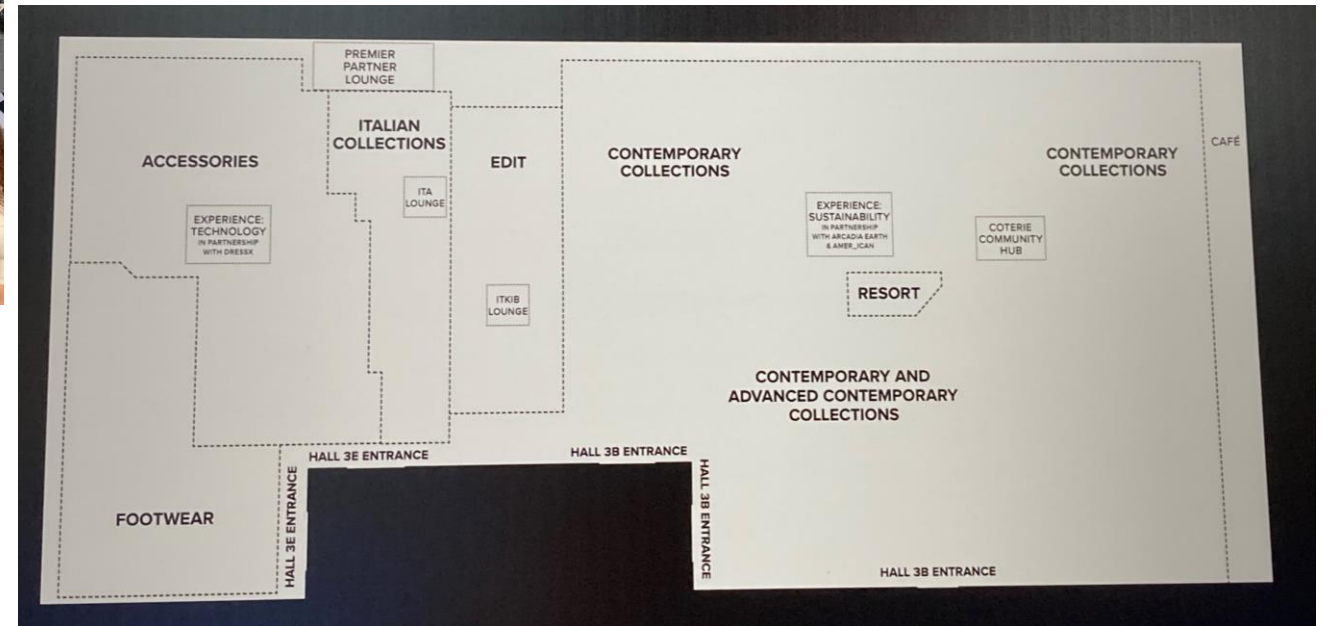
PREMIER PARTNER LOUNGE

ACCESSORIES

ITALIAN COLLECTIONS

ITA LOUNGE

EDIT

CONTEMPORARY COLLECTIONS

CONTEMPORARY COLLECTIONS

CAFÉ

EXPERIENCE: TECHNOLOGY IN PARTNERSHIP WITH DRESSX

EXPERIENCE: SUSTAINABILITY IN PARTNERSHIP WITH ARCADIA EARTH & AMER_ICAN

COTERIE COMMUNITY HUB

RESORT

ITKIB LOUNGE

CONTEMPORARY AND ADVANCED CONTEMPORARY COLLECTIONS

HALL 3E ENTRANCE

HALL 3B ENTRANCE

HALL 3B ENTRANCE

FOOTWEAR

HALL 3E ENTRANCE

HALL 3B ENTRANCE